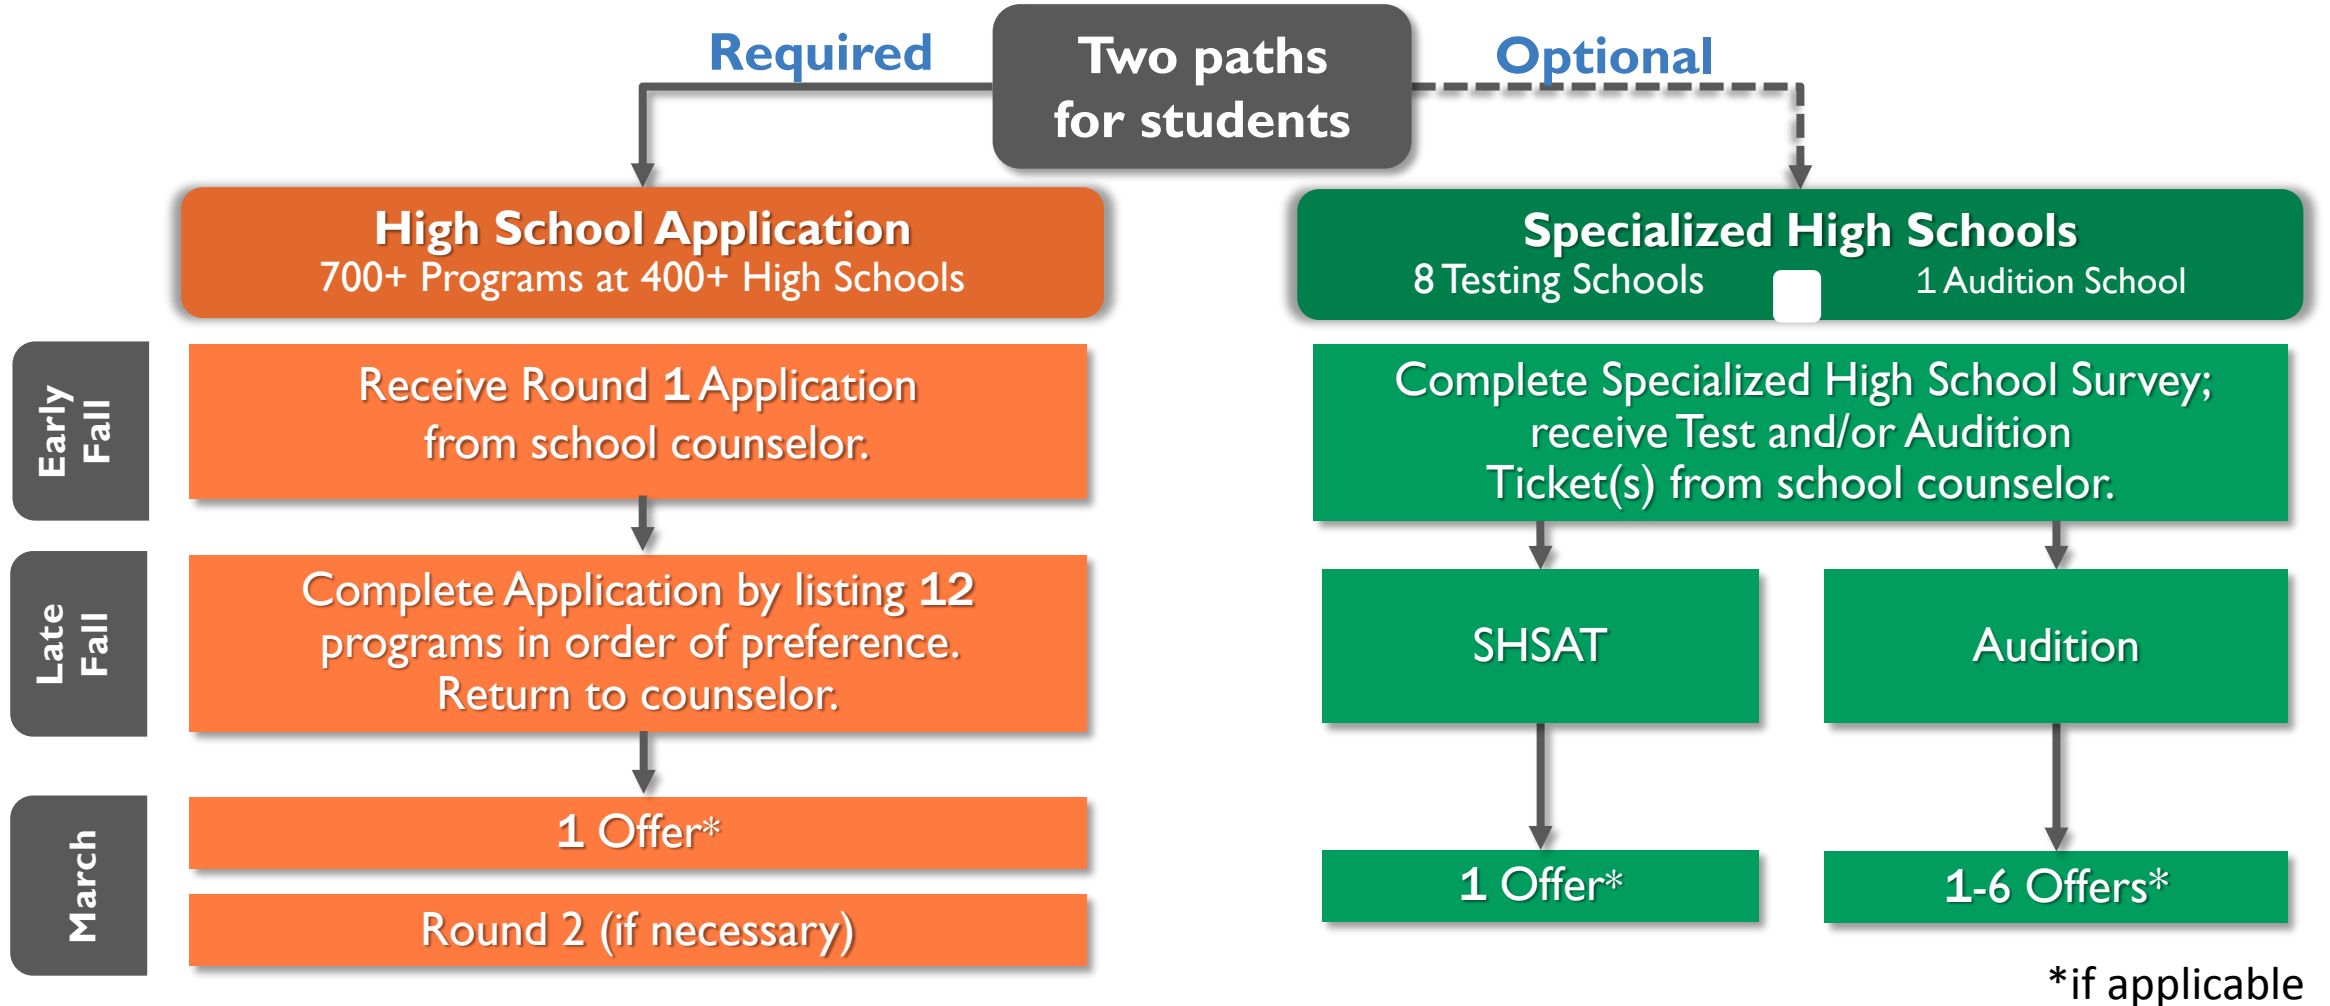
Two paths for students

Required

Optional

High School Application
700+ Programs at 400+ High Schools

Specialized High Schools
8 Testing Schools
1 Audition School

Early Fall

Receive Round 1 Application from school counselor.

Complete Specialized High School Survey; receive Test and/or Audition Ticket(s) from school counselor.

Late Fall

Complete Application by listing 12 programs in order of preference. Return to counselor.

SHSAT

Audition

March

1 Offer*

Round 2 (if necessary)

1 Offer*

1-6 Offers*

*if applicable